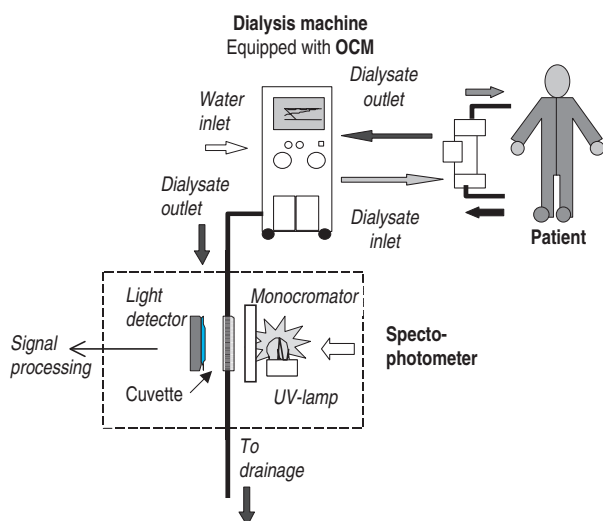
Dialysis machine
Equipped with OCM

Water inlet

Dialysate outlet

Dialysate outlet

Dialysate inlet

Patient

Light detector

Monocromator

Spectophotometer

Signal processing

Cuvette

UV-lamp

To drainage